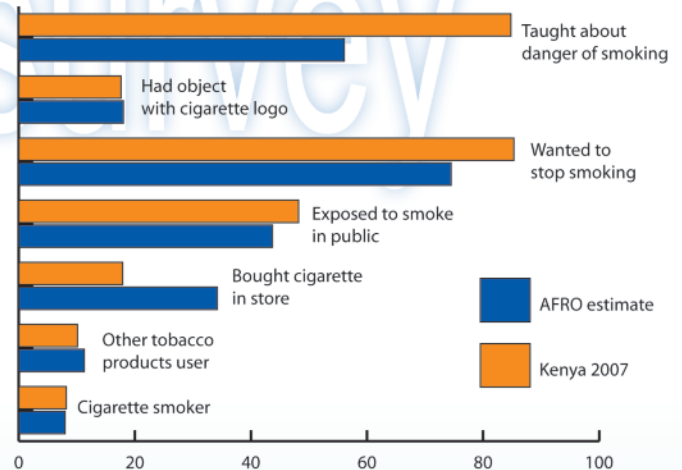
survey

Taught about danger of smoking

Had object with cigarette logo

Wanted to stop smoking

Exposed to smoke in public

Bought cigarette in store

Other tobacco products user

Cigarette smoker

AFRO estimate

Kenya 2007

0 20 40 60 80 100